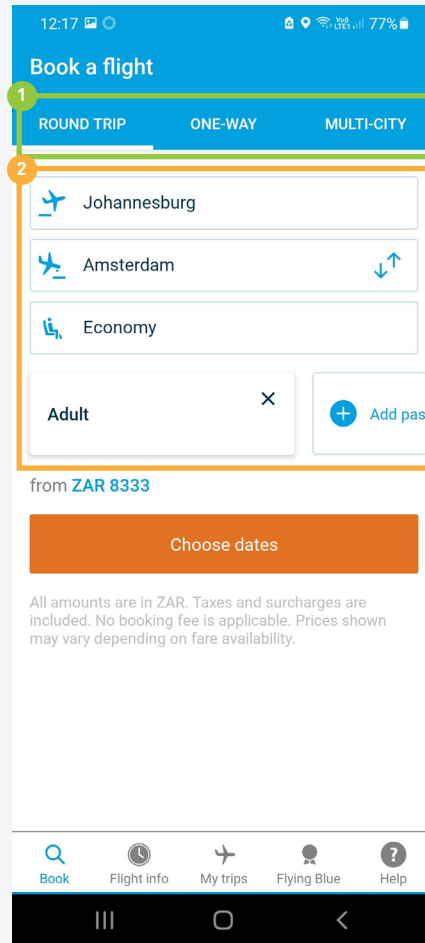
12:17

Vo)) LTE1 77%

Book a flight

1

ROUND TRIP

ONE-WAY

MULTI-CITY

2

Johannesburg

Amsterdam

Economy

Adult

Add pas

from ZAR 8333

Choose dates

All amounts are in ZAR. Taxes and surcharges are included. No booking fee is applicable. Prices shown may vary depending on fare availability.

Book

Flight info

My trips

Flying Blue

Help